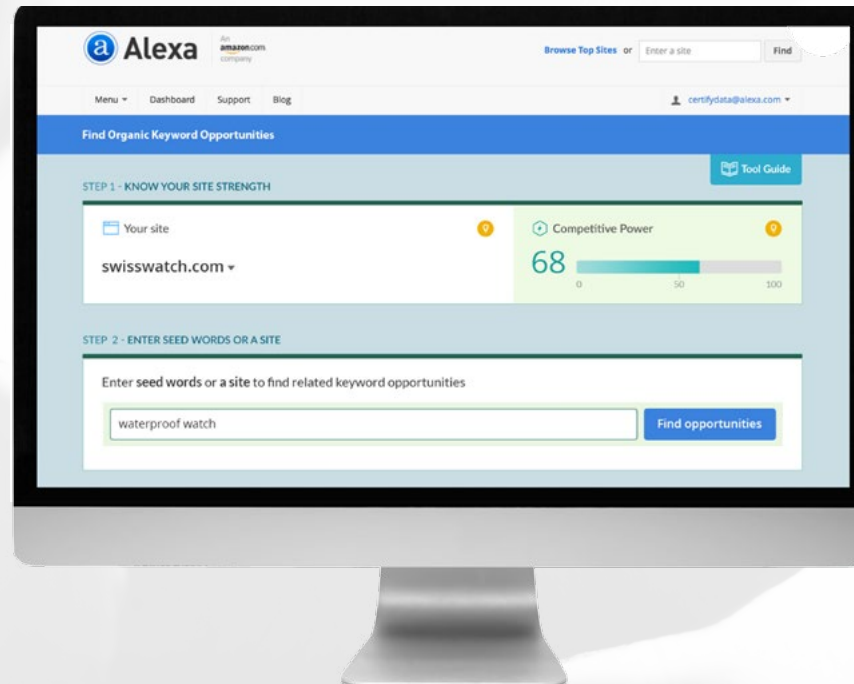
a Alexa An amazon.com company

Browse Top Sites or Enter a site Find

Menu ▾ Dashboard Support Blog

certifydata@alexa.com ▾

Find Organic Keyword Opportunities

Tool Guide

STEP 1 - KNOW YOUR SITE STRENGTH

Your site

swisswatch.com ▾

Competitive Power

68

0 50 100

STEP 2 - ENTER SEED WORDS OR A SITE

Enter seed words or a site to find related keyword opportunities

waterproof watch

Find opportunities